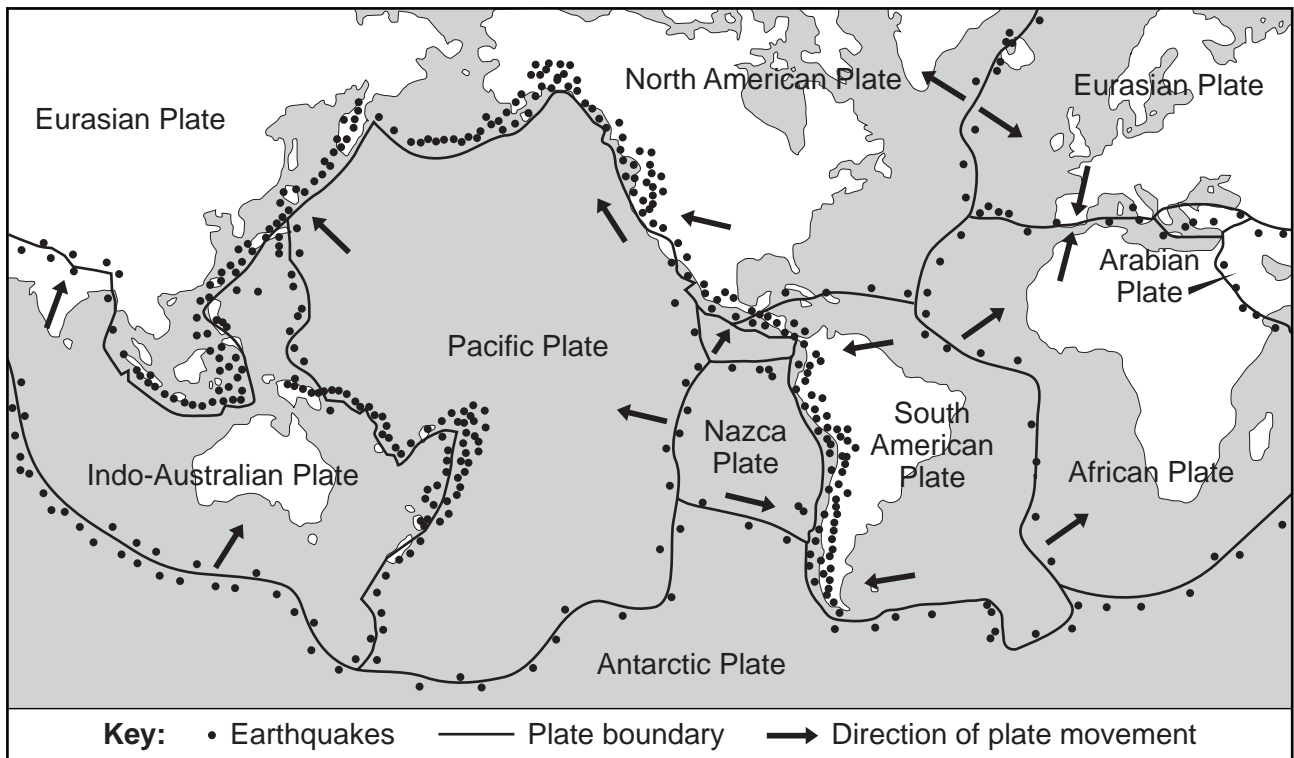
North American Plate

Eurasian Plate

Eurasian Plate

Arabian Plate

Pacific Plate

Nazca Plate

South American Plate

African Plate

Indo-Australian Plate

Antarctic Plate

**Key:** • Earthquakes —— Plate boundary → Direction of plate movement